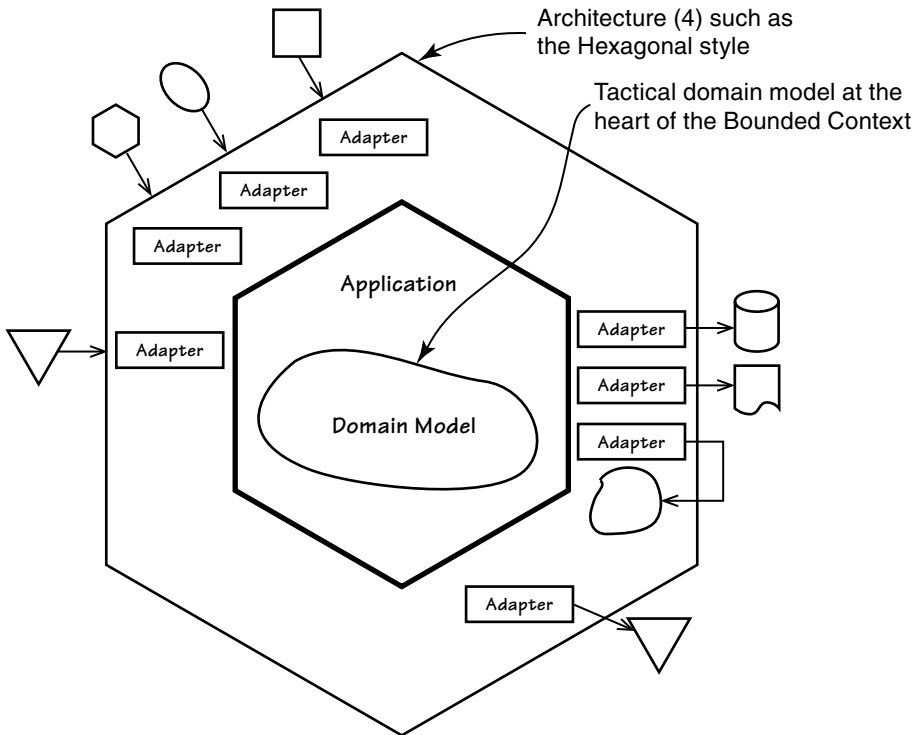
Architecture (4) such as the Hexagonal style

Tactical domain model at the heart of the Bounded Context

Adapter

Adapter

Adapter

Adapter

Application

Adapter

Adapter

Adapter

Domain Model

Adapter